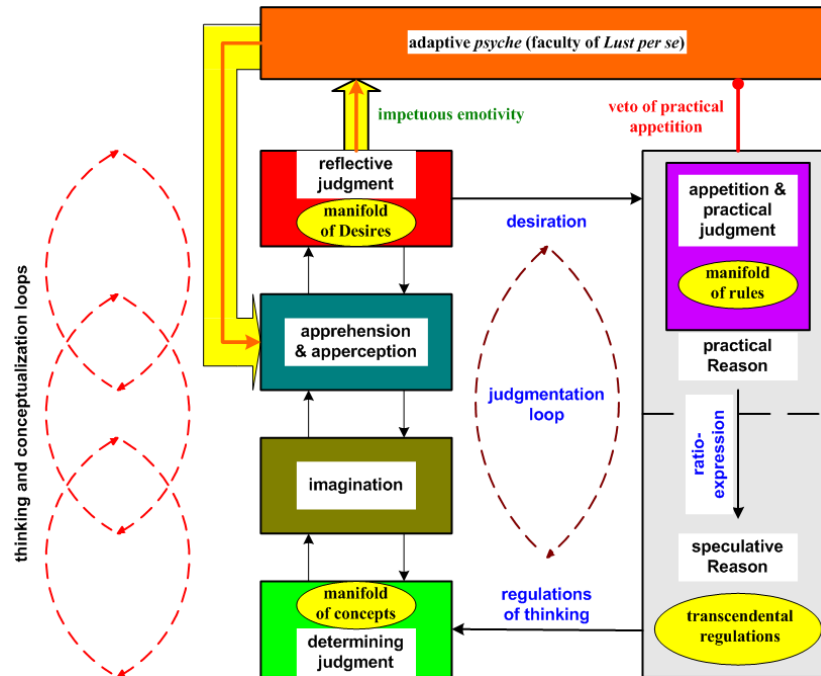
adaptive *psyche* (faculty of *Lust per se*)

impetuous emotivity

veto of practical appetition

thinking and conceptualization loops

reflective judgment

manifold of Desires

desiration

appetition & practical judgment

manifold of rules

apprehension & apperception

practical Reason

judgmentation loop

ratio-expression

imagination

speculative Reason

manifold of concepts

determining judgment

regulations of thinking

transcendental regulations